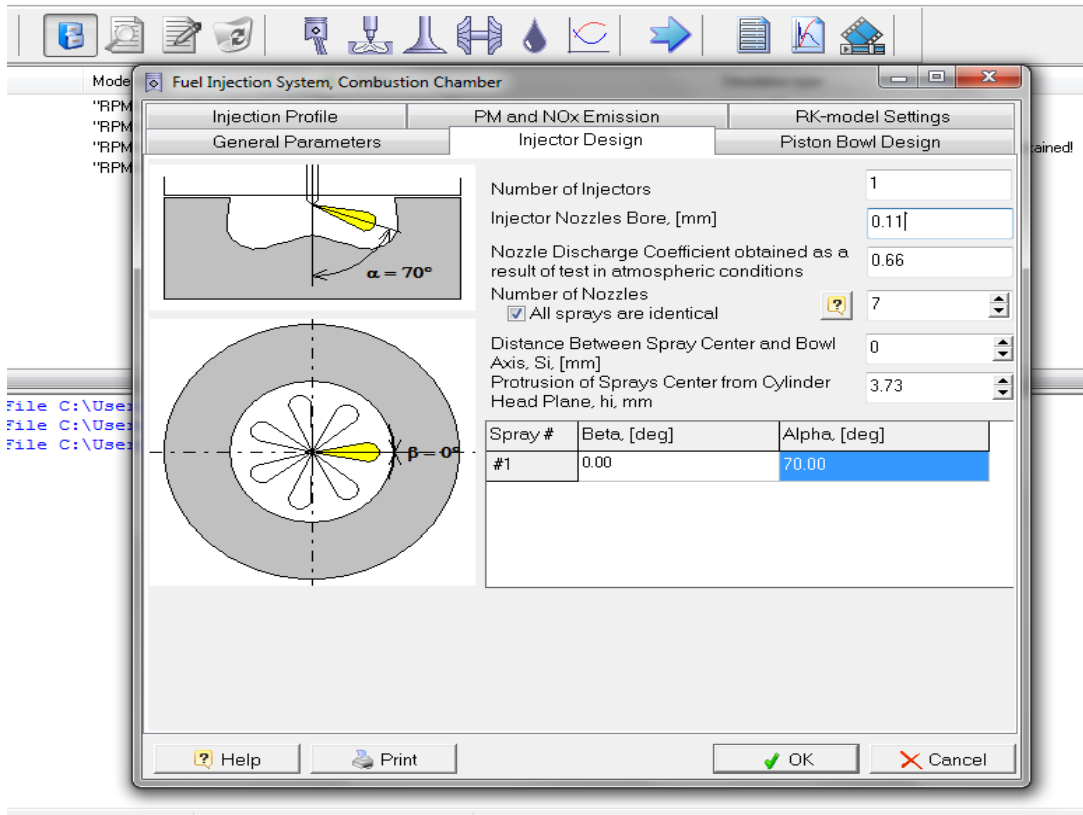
Mode
"RPM
"RPM
"RPM
"RPM

File C:\User
File C:\User
File C:\User

ained!

Fuel Injection System, Combustion Chamber

Injection Profile
PM and NOx Emission
RK-model Settings
General Parameters
Injector Design
Piston Bowl Design

$\alpha = 70^o$

$\beta = 0^o$

Number of Injectors
1
Injector Nozzles Bore, [mm]
0.11
Nozzle Discharge Coefficient obtained as a result of test in atmospheric conditions
0.66
Number of Nozzles
All sprays are identical
?
7
Distance Between Spray Center and Bowl Axis, Si, [mm]
0
Protrusion of Sprays Center from Cylinder Head Plane, hi, mm
3.73

| Spray # | Beta, [deg] | Alpha, [deg] |
|---|---|---|
| #1 | 0.00 | 70.00 |

Help
Print
OK
Cancel